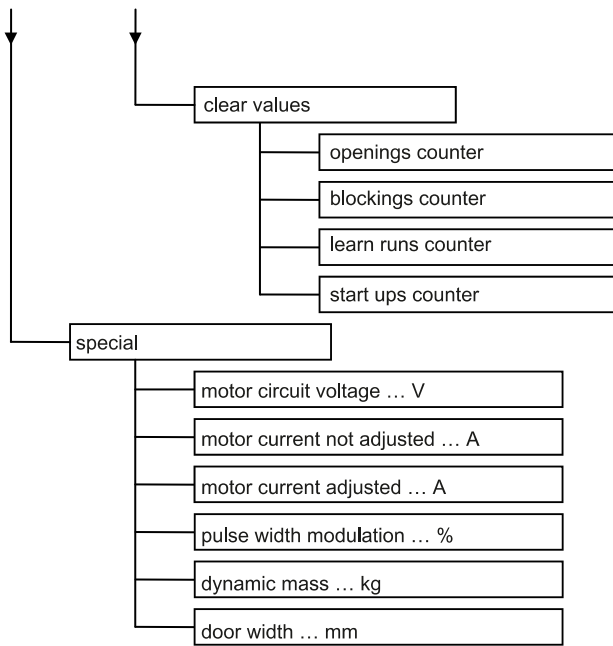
clear values

openings counter

blockings counter

learn runs counter

start ups counter

special

motor circuit voltage … V

motor current not adjusted … A

motor current adjusted … A

pulse width modulation … %

dynamic mass … kg

door width … mm